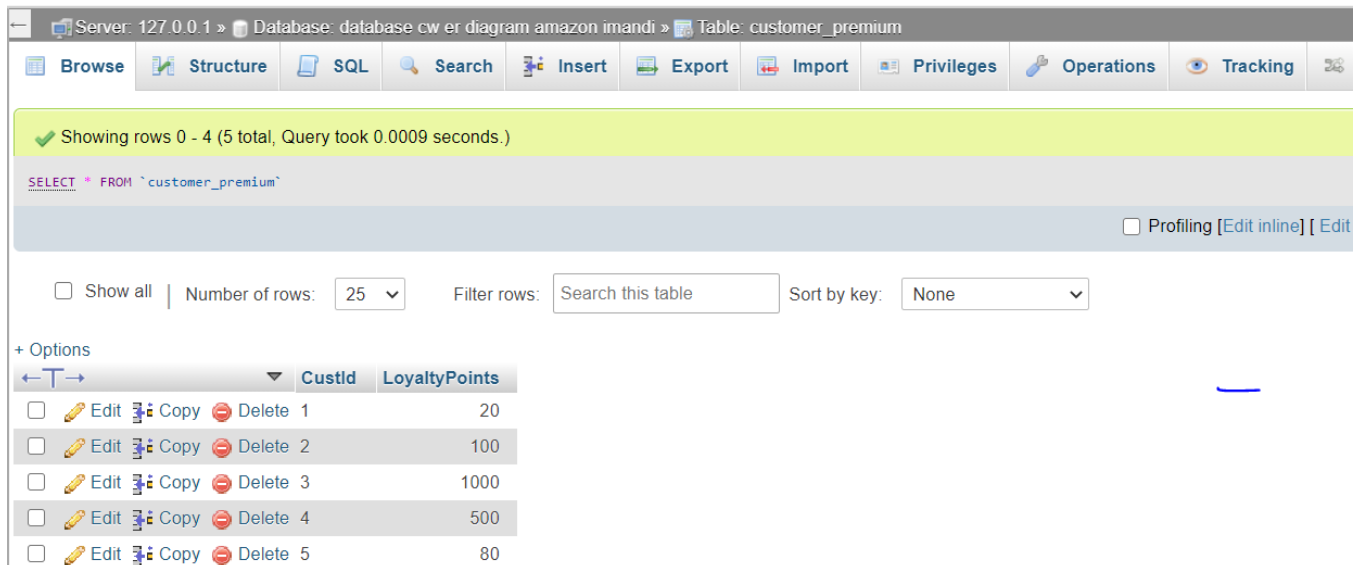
Server: 127.0.0.1 » Database: database cw er diagram amazon imandi » Table: customer_premium

Browse Structure SQL Search Insert Export Import Privileges Operations Tracking

Showing rows 0 - 4 (5 total, Query took 0.0009 seconds.)

SELECT * FROM `customer_premium`

Profiling [Edit inline] [ Edit

Show all | Number of rows: 25 Filter rows: Search this table Sort by key: None

+ Options

| | CustId | LoyaltyPoints |
|---|---|---|
| Edit Copy Delete | 1 | 20 |
| Edit Copy Delete | 2 | 100 |
| Edit Copy Delete | 3 | 1000 |
| Edit Copy Delete | 4 | 500 |
| Edit Copy Delete | 5 | 80 |